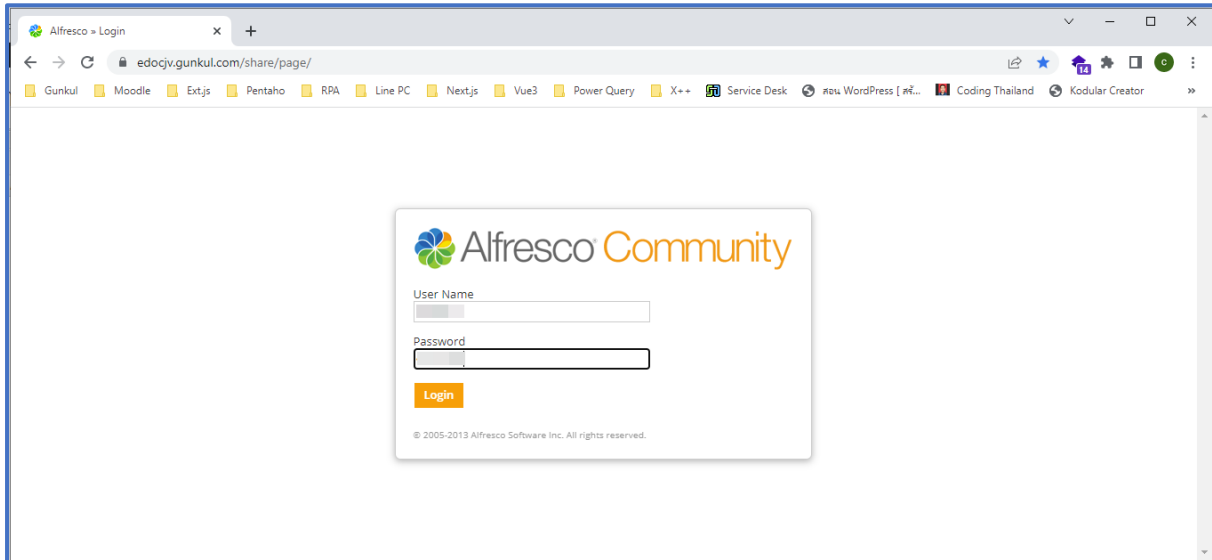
Alfresco » Login

edocjv.gunkul.com/share/page/

14

C

Gunkul Moodle Ext.js Pentaho RPA Line PC Next.js Vue3 Power Query X++ Service Desk สอน WordPress [ ฟรี... Coding Thailand Kodular Creator »

Alfresco Community

User Name

Password

Login

© 2005-2013 Alfresco Software Inc. All rights reserved.